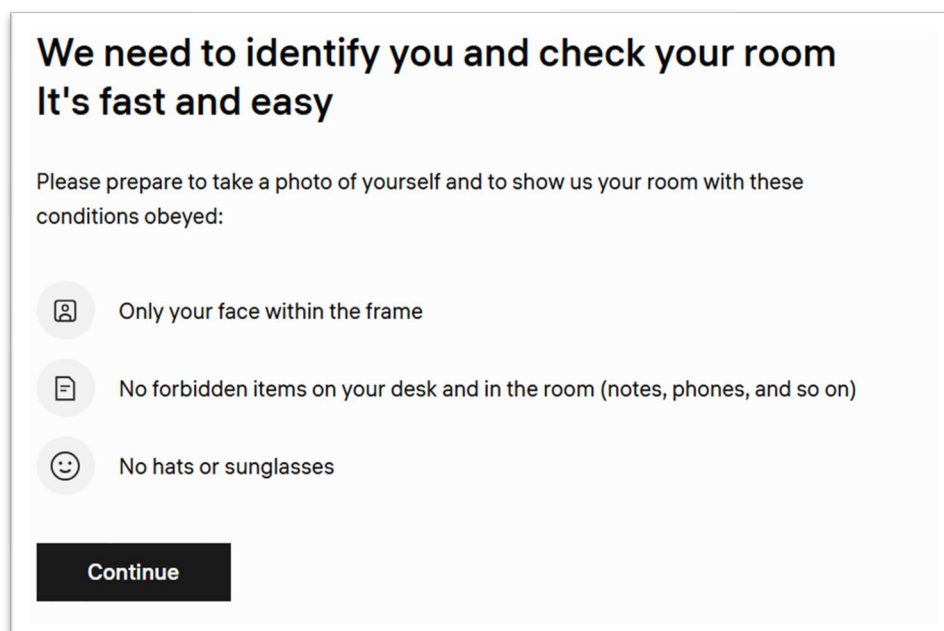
We need to identify you and check your room
It's fast and easy

Please prepare to take a photo of yourself and to show us your room with these conditions obeyed:

Only your face within the frame

No forbidden items on your desk and in the room (notes, phones, and so on)

No hats or sunglasses

Continue